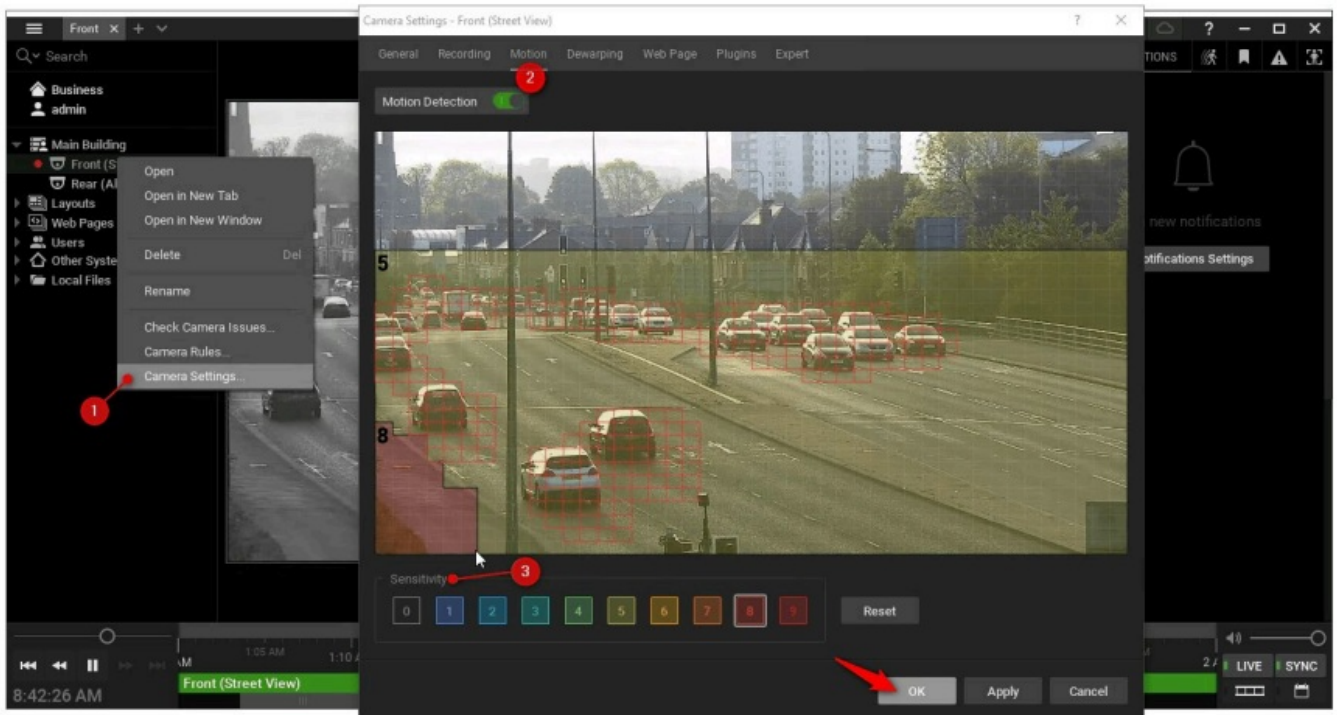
Front ×  +

Search

Business
admin

Main Building
Front (S
Rear (A
Layouts
Web Pages
Users
Other Syste
Local Files

Open
Open in New Tab
Open in New Window
Delete Del
Rename
Check Camera Issues...
Camera Rules...
Camera Settings...

1

Camera Settings - Front (Street View)

? ×

General Recording Motion Dewarping Web Page Plugins Expert

2

Motion Detection

5

8

Sensitivity

3

0 1 2 3 4 5 6 7 8 9

Reset

OK Apply Cancel

?

TIONS

new notifications

otifications Settings

1:05 AM 1:10

AM

Front (Street View)

8:42:26 AM

2

LIVE SYNC